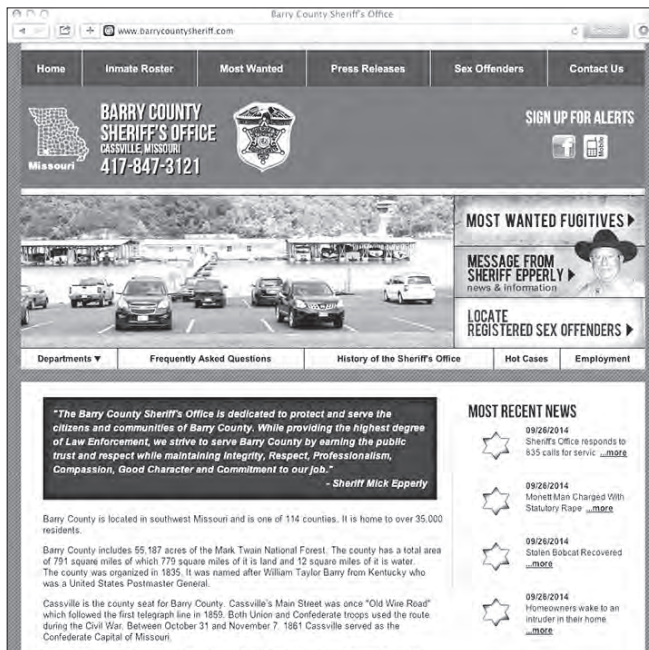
Barry County Sheriff's Office

www.barrycountysheriff.com

Home | Inmate Roster | Most Wanted | Press Releases | Sex Offenders | Contact Us

Missouri

BARRY COUNTY SHERIFF'S OFFICE CASSVILLE, MISSOURI 417-847-3121

SIGN UP FOR ALERTS

MOST WANTED FUGITIVES ▶

MESSAGE FROM SHERIFF EPPERLY ▶ news & information

LOCATE REGISTERED SEX OFFENDERS ▶

Departments ▼ | Frequently Asked Questions | History of the Sheriff's Office | Hot Cases | Employment

"The Barry County Sheriff's Office is dedicated to protect and serve the citizens and communities of Barry County. While providing the highest degree of Law Enforcement, we strive to serve Barry County by earning the public trust and respect while maintaining Integrity, Respect, Professionalism, Compassion, Good Character and Commitment to our job."
- Sheriff Mick Epperly

Barry County is located in southwest Missouri and is one of 114 counties. It is home to over 35,000 residents.

Barry County includes 55,187 acres of the Mark Twain National Forest. The county has a total area of 791 square miles of which 779 square miles of it is land and 12 square miles of it is water. The county was organized in 1835. It was named after William Taylor Barry from Kentucky who was a United States Postmaster General.

Cassville is the county seat for Barry County. Cassville's Main Street was once "Old Wire Road" which followed the first telegraph line in 1859. Both Union and Confederate troops used the route during the Civil War. Between October 31 and November 7, 1861 Cassville served as the Confederate Capital of Missouri.

MOST RECENT NEWS

09/26/2014
Sheriff's Office responds to 635 calls for servic ...more

09/26/2014
Monett Man Charged With Statutory Rape ...more

09/26/2014
Stolen Bobcat Recovered ...more

09/26/2014
Homeowners wake to an intruder in their home ...more